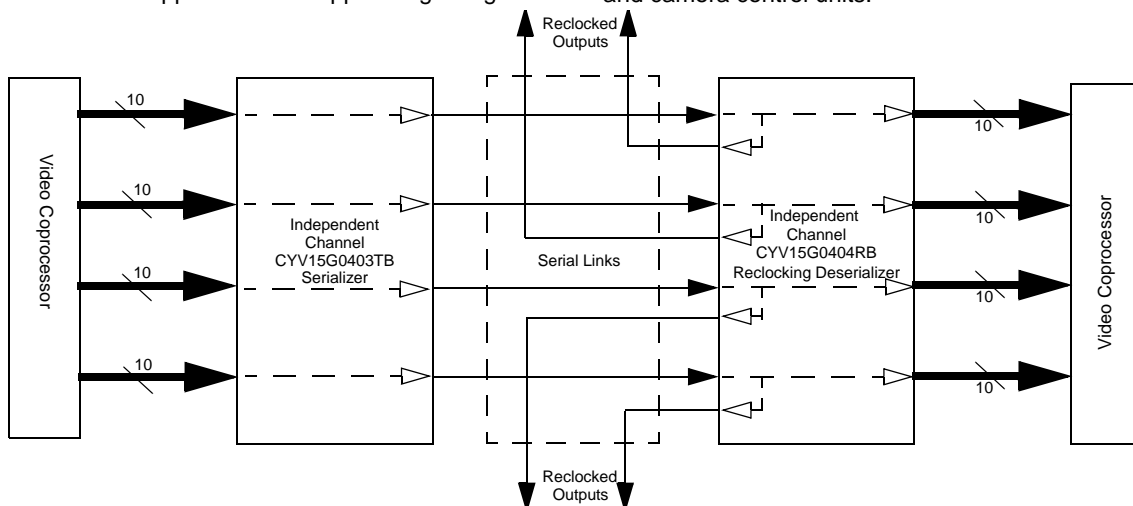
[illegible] and camera control units.

Reclocked Outputs

Video Coprocessor

10

10

10

10

Independent Channel CYV15G0403TB Serializer

Serial Links

Independent Channel CYV15G0404RB Reclocking Deserializer

10

10

10

10

Video Coprocessor

Reclocked Outputs